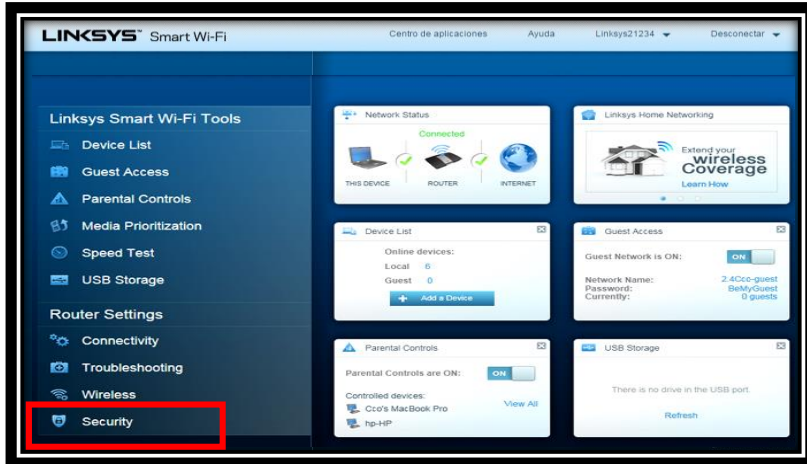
LINKSYS Smart Wi-Fi
Centro de aplicaciones Ayuda Linksys21234 Desconectar

Linksys Smart Wi-Fi Tools
Device List
Guest Access
Parental Controls
Media Prioritization
Speed Test
USB Storage

Router Settings
Connectivity
Troubleshooting
Wireless
Security

Network Status
Connected
THIS DEVICE
ROUTER
INTERNET

Linksys Home Networking
Extend your wireless Coverage
Learn How

Device List
Online devices:
Local 6
Guest 0
Add a Device

Guest Access
Guest Network is ON:
ON
Network Name: 2.4Cco-guest
Password: BeMyGuest
Currently: 0 guests

Parental Controls
Parental Controls are ON:
ON
Controlled devices:
Cco's MacBook Pro
hp-HP
View All

USB Storage
There is no drive in the USB port.
Refresh